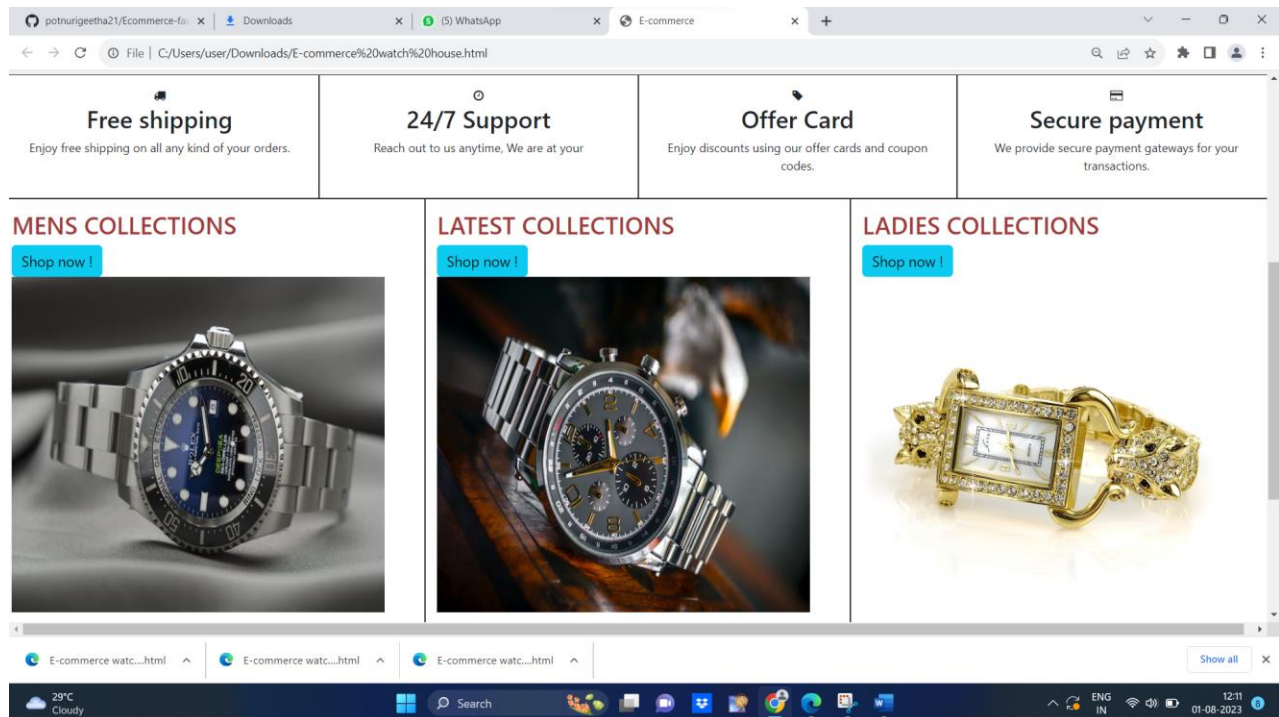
potnurigeetha21/Ecommerce-fa: × | Downloads × | (5) WhatsApp × | E-commerce × | +

File | C:/Users/user/Downloads/E-commerce%20watch%20house.html

Free shipping
Enjoy free shipping on all any kind of your orders.

24/7 Support
Reach out to us anytime, We are at your

Offer Card
Enjoy discounts using our offer cards and coupon codes.

Secure payment
We provide secure payment gateways for your transactions.

MENS COLLECTIONS
Shop now !

LATEST COLLECTIONS
Shop now !

LADIES COLLECTIONS
Shop now !

E-commerce watc....html ^ | E-commerce watc....html ^ | E-commerce watc....html ^

Show all ×

29°C
Cloudy

Search

ENG
IN

12:11
01-08-2023